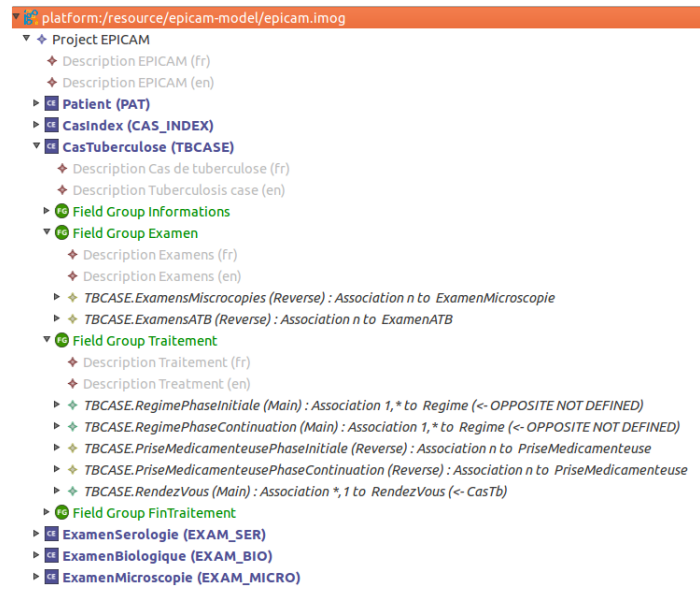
platform:/resource/epicam-model/epicam.imog
Project EPICAM
Description EPICAM (fr)
Description EPICAM (en)
CE Patient (PAT)
CE CasIndex (CAS_INDEX)
CE CasTuberculose (TBCASE)
Description Cas de tuberculose (fr)
Description Tuberculosis case (en)
FG Field Group Informations
FG Field Group Examen
Description Examens (fr)
Description Examens (en)
TBCASE.ExamensMiscrocopies (Reverse) : Association n to ExamenMicroscopie
TBCASE.ExamensATB (Reverse) : Association n to ExamenATB
FG Field Group Traitement
Description Traitement (fr)
Description Treatment (en)
TBCASE.RegimePhaseInitiale (Main) : Association 1,* to Regime (<- OPPOSITE NOT DEFINED)
TBCASE.RegimePhaseContinuation (Main) : Association 1,* to Regime (<- OPPOSITE NOT DEFINED)
TBCASE.PriseMedicamenteusePhaseInitiale (Reverse) : Association n to PriseMedicamenteuse
TBCASE.PriseMedicamenteusePhaseContinuation (Reverse) : Association n to PriseMedicamenteuse
TBCASE.RendezVous (Main) : Association *,1 to RendezVous (<- CasTb)
FG Field Group FinTraitement
CE ExamenSerologie (EXAM_SER)
CE ExamenBiologique (EXAM_BIO)
CE ExamenMicroscopie (EXAM_MICRO)